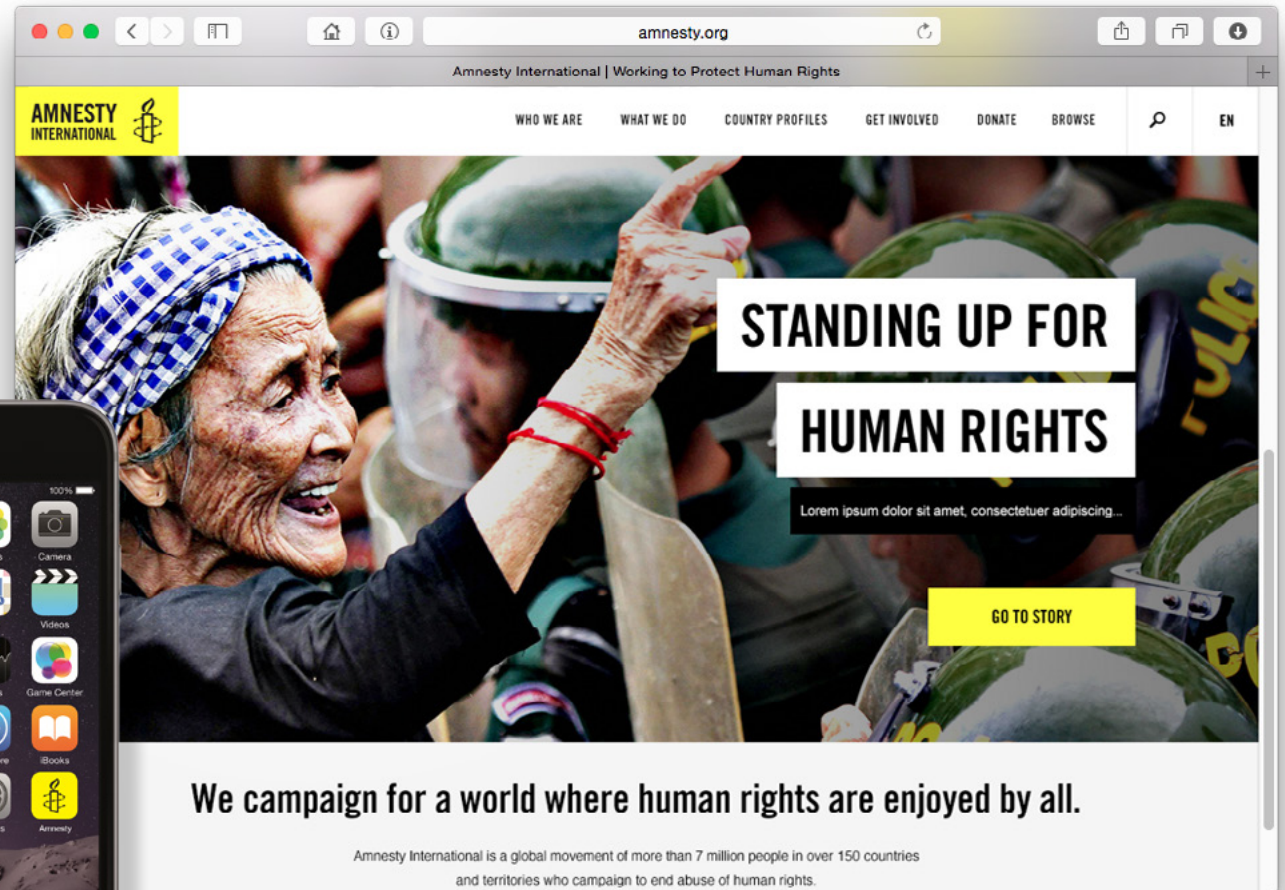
amnesty.org

Amnesty International | Working to Protect Human Rights

AMNESTY INTERNATIONAL

WHO WE ARE WHAT WE DO COUNTRY PROFILES GET INVOLVED DONATE BROWSE EN

STANDING UP FOR HUMAN RIGHTS

Lorem ipsum dolor sit amet, consectetuer adipiscing...

GO TO STORY

100%

Camera

Videos

Game Center

iBooks

Amnesty

We campaign for a world where human rights are enjoyed by all.

Amnesty International is a global movement of more than 7 million people in over 150 countries and territories who campaign to end abuse of human rights.